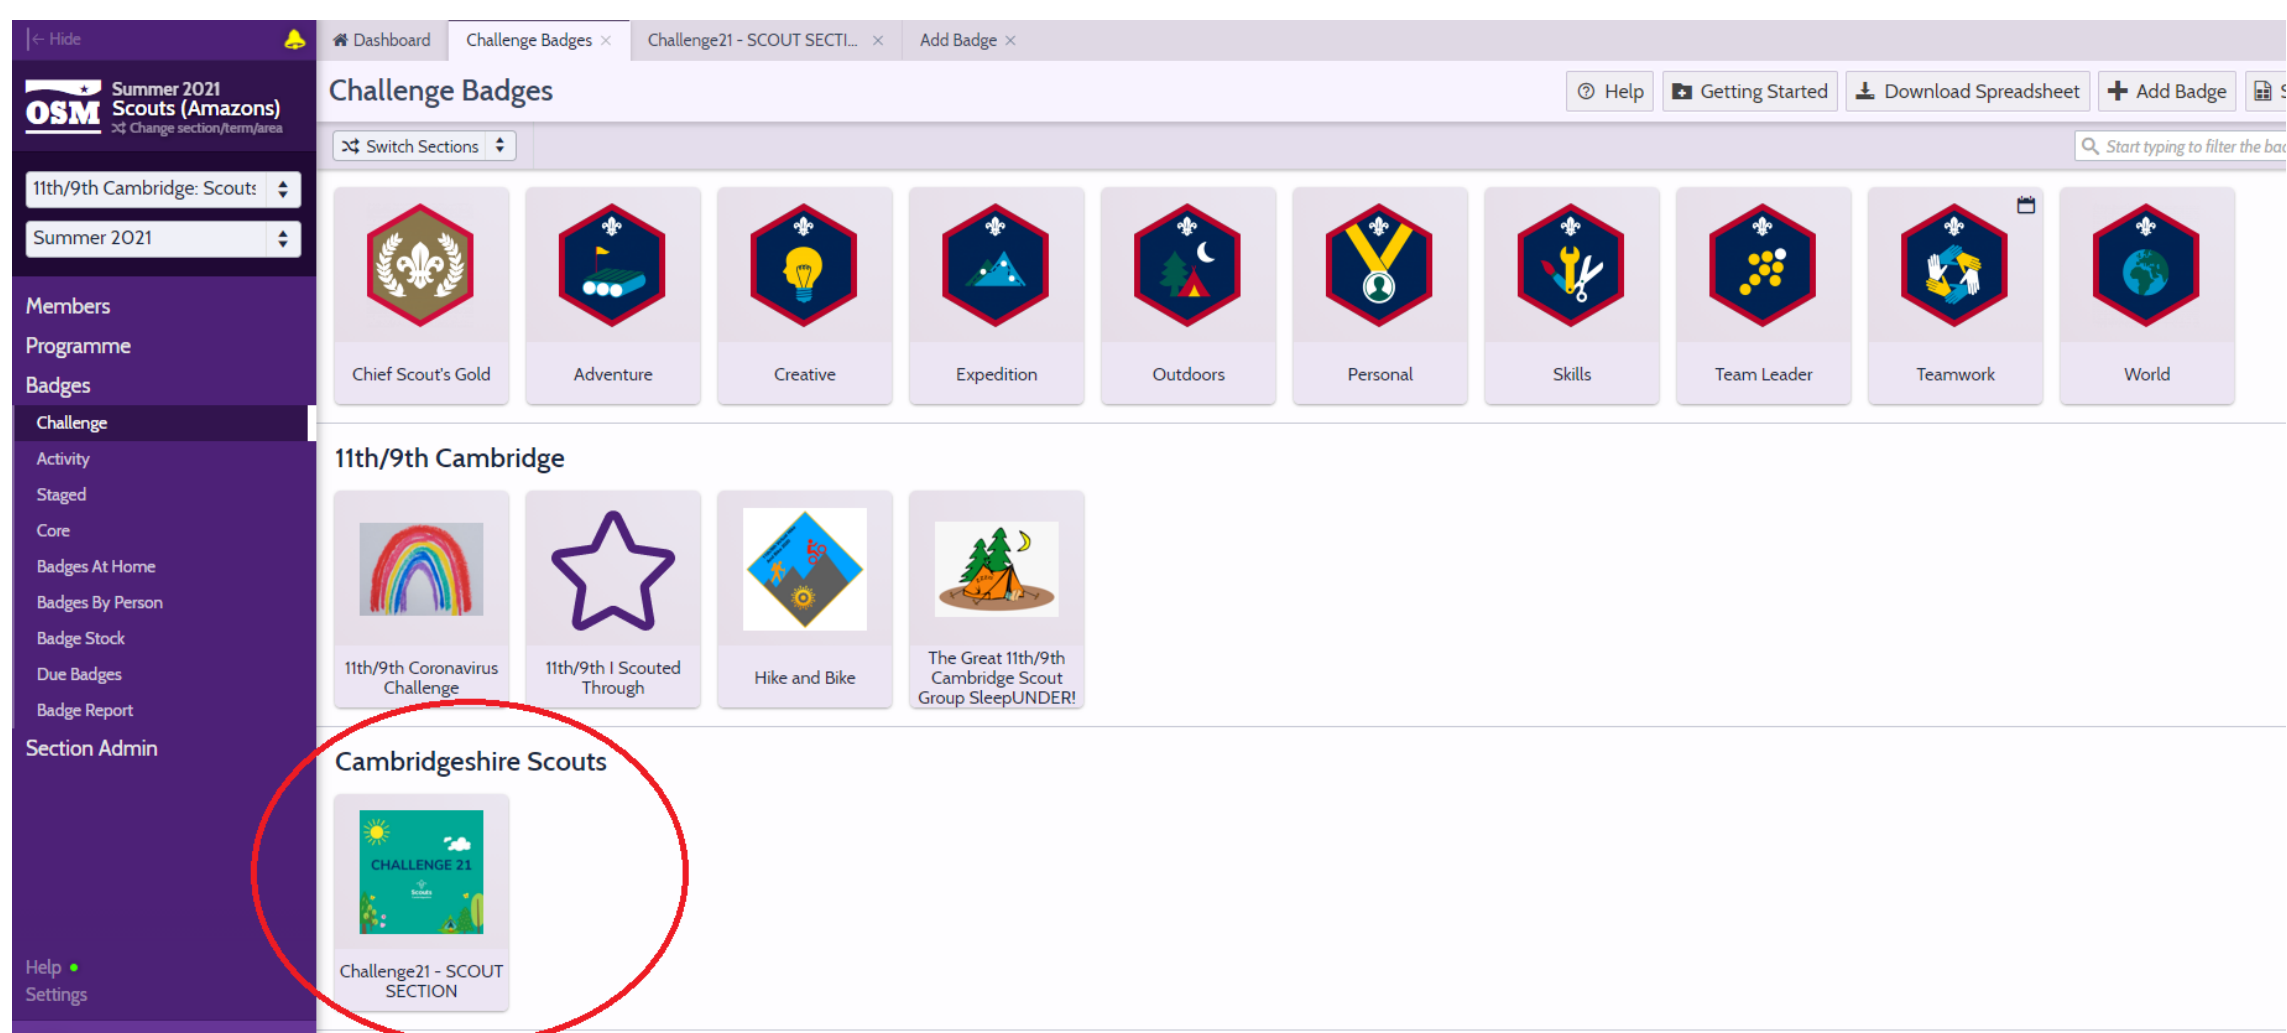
|← Hide

OSM Summer 2021 Scouts (Amazons) Change section/term/area

11th/9th Cambridge: Scouts

Summer 2021

Members
Programme
Badges
Challenge
Activity
Staged
Core
Badges At Home
Badges By Person
Badge Stock
Due Badges
Badge Report
Section Admin

Help
Settings

Dashboard | Challenge Badges × | Challenge21 - SCOUT SECTI... × | Add Badge ×

Challenge Badges

Help | Getting Started | Download Spreadsheet | Add Badge

Switch Sections

Start typing to filter the bad

Chief Scout's Gold
Adventure
Creative
Expedition
Outdoors
Personal
Skills
Team Leader
Teamwork
World

11th/9th Cambridge

11th/9th Coronavirus Challenge
11th/9th I Scouted Through
Hike and Bike
The Great 11th/9th Cambridge Scout Group SleepUNDER!

Cambridgeshire Scouts

CHALLENGE 21
Scouts

Challenge21 - SCOUT SECTION